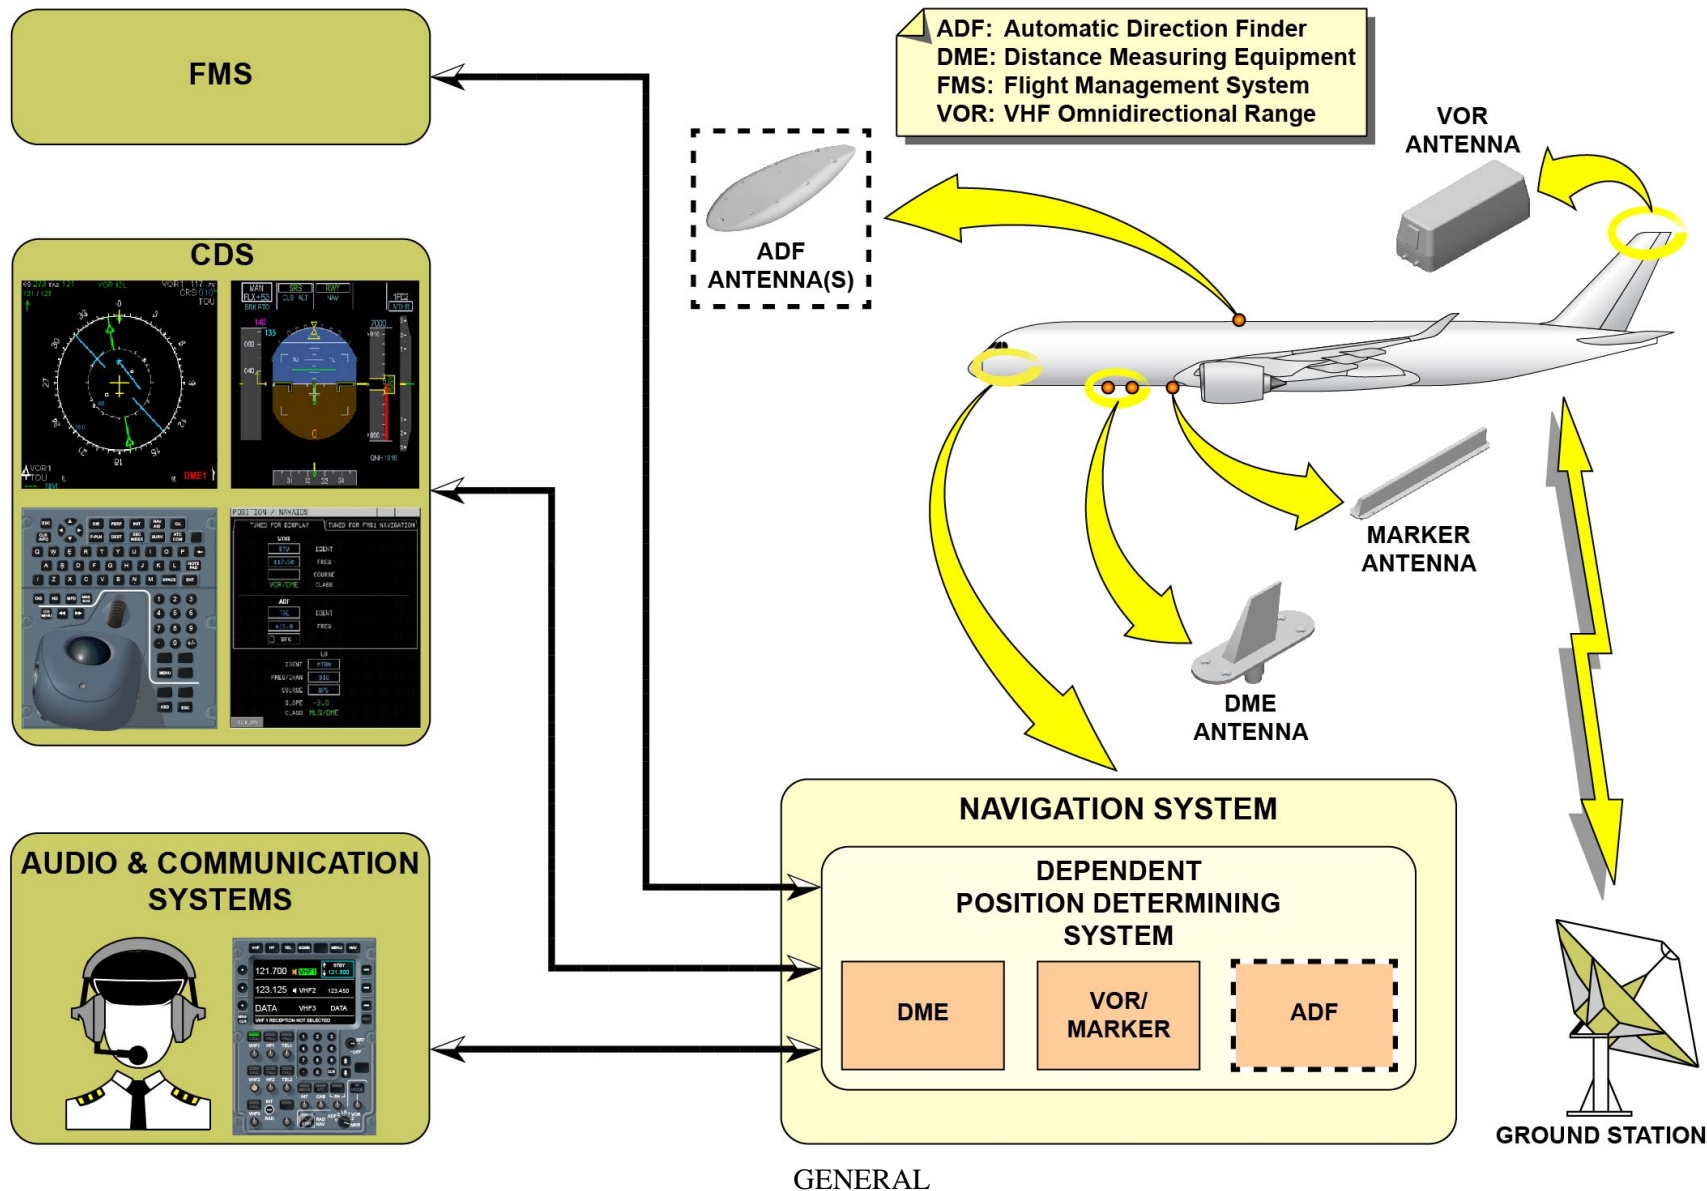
FMS

ADF: Automatic Direction Finder
DME: Distance Measuring Equipment
FMS: Flight Management System
VOR: VHF Omnidirectional Range

VOR ANTENNA

ADF ANTENNA(S)

CDS

MARKER ANTENNA

DME ANTENNA

NAVIGATION SYSTEM

DEPENDENT POSITION DETERMINING SYSTEM

DME

VOR/ MARKER

ADF

AUDIO & COMMUNICATION SYSTEMS

121.700
123.125
DATA

GROUND STATION

GENERAL